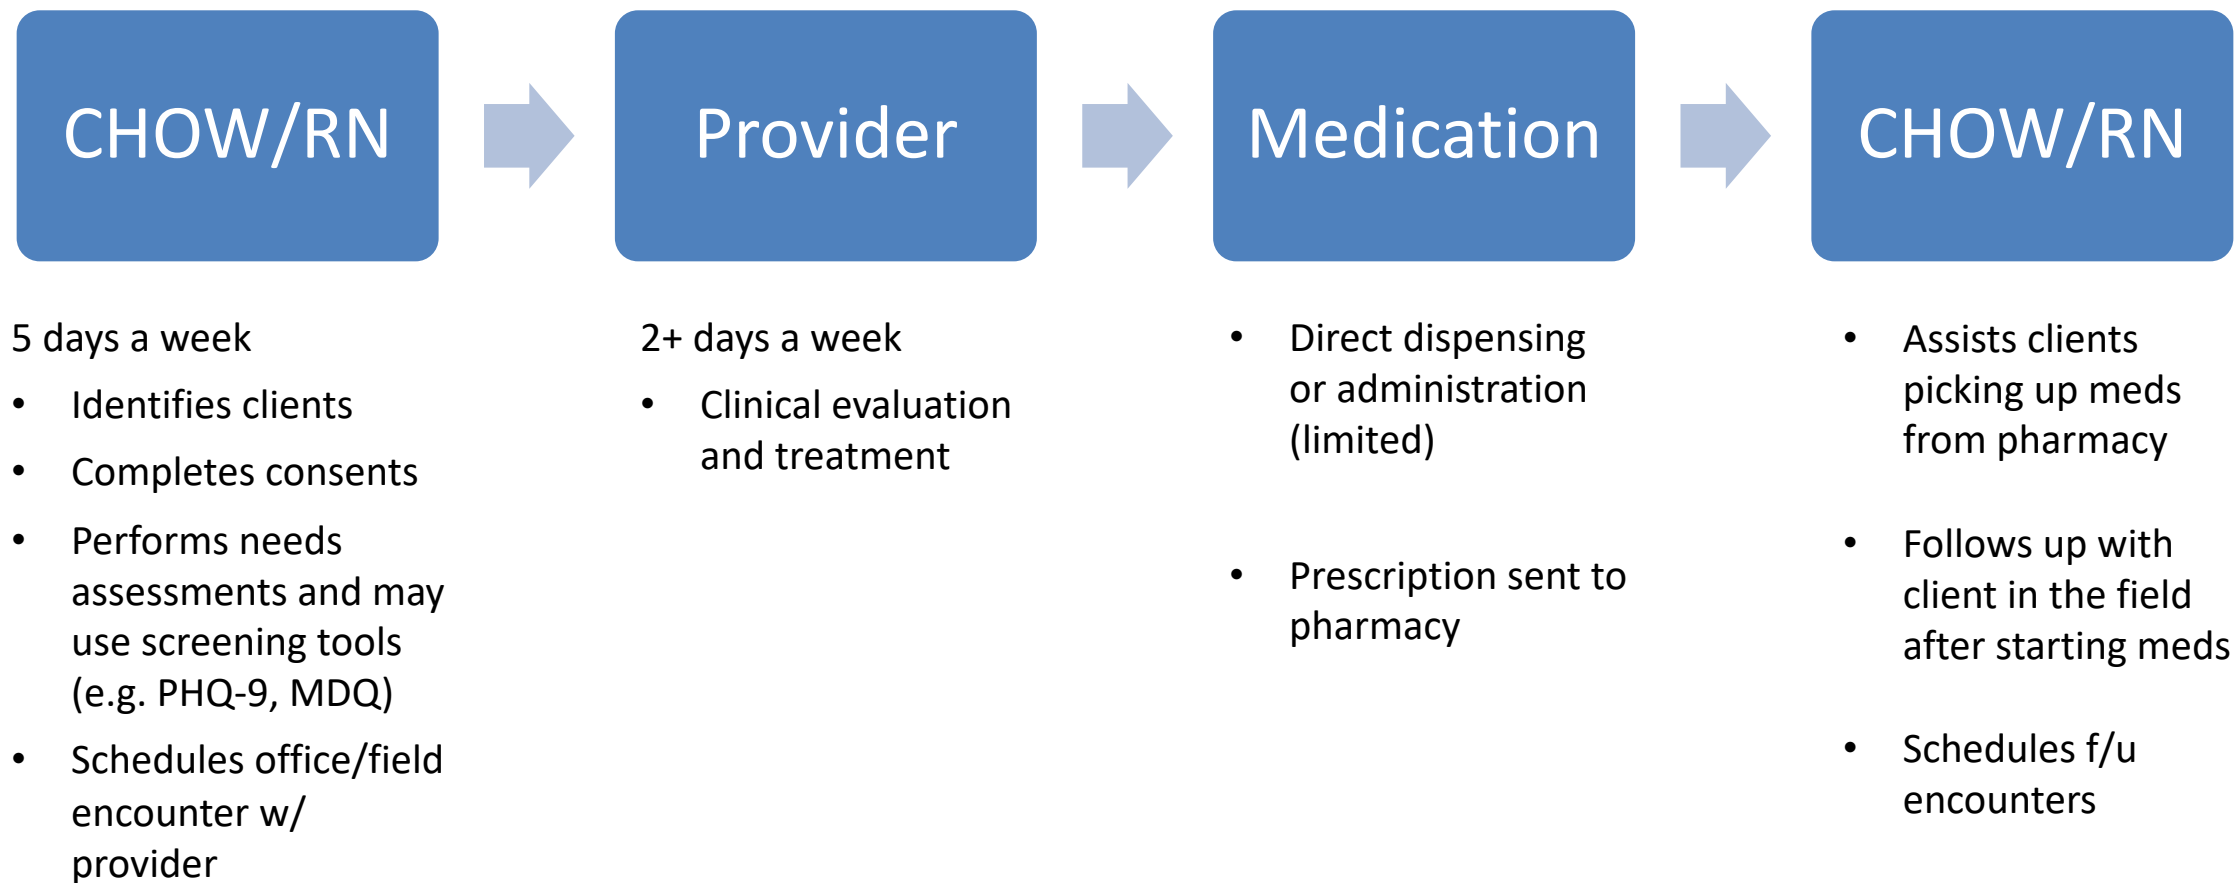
CHOW/RN

5 days a week

- Identifies clients
- Completes consents
- Performs needs assessments and may use screening tools (e.g. PHQ-9, MDQ)
- Schedules office/field encounter w/ provider

Provider

2+ days a week

- Clinical evaluation and treatment

Medication

- Direct dispensing or administration (limited)
- Prescription sent to pharmacy

CHOW/RN

- Assists clients picking up meds from pharmacy
- Follows up with client in the field after starting meds
- Schedules f/u encounters